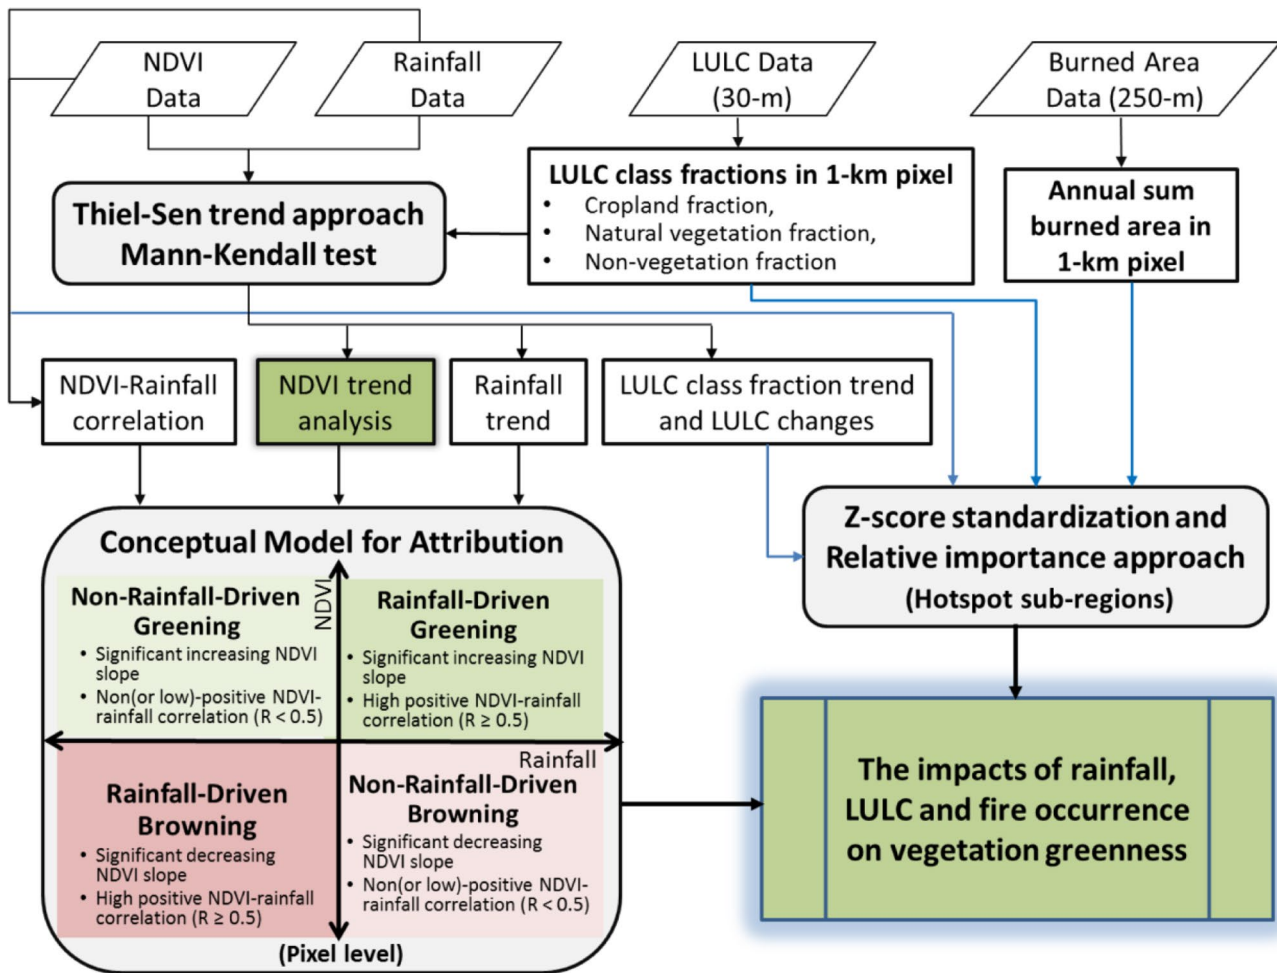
NDVI Data

Rainfall Data

LULC Data (30-m)

Burned Area Data (250-m)

Thiel-Sen trend approach Mann-Kendall test

LULC class fractions in 1-km pixel
• Cropland fraction,
• Natural vegetation fraction,
• Non-vegetation fraction

Annual sum burned area in 1-km pixel

NDVI-Rainfall correlation

NDVI trend analysis

Rainfall trend

LULC class fraction trend and LULC changes

Conceptual Model for Attribution

NDVI

Non-Rainfall-Driven Greening
• Significant increasing NDVI slope
• Non(or low)-positive NDVI-rainfall correlation (R < 0.5)

Rainfall-Driven Greening
• Significant increasing NDVI slope
• High positive NDVI-rainfall correlation (R ≥ 0.5)

Rainfall

Rainfall-Driven Browning
• Significant decreasing NDVI slope
• High positive NDVI-rainfall correlation (R ≥ 0.5)

Non-Rainfall-Driven Browning
• Significant decreasing NDVI slope
• Non(or low)-positive NDVI-rainfall correlation (R < 0.5)

(Pixel level)

Z-score standardization and Relative importance approach (Hotspot sub-regions)

The impacts of rainfall, LULC and fire occurrence on vegetation greenness